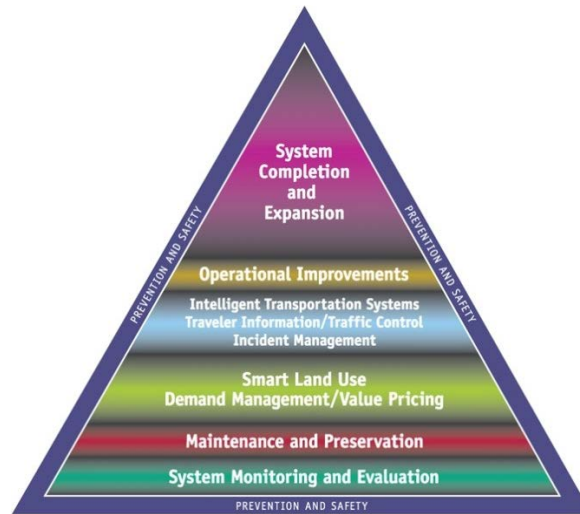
System Completion and Expansion

Operational Improvements

Intelligent Transportation Systems
Traveler Information/Traffic Control
Incident Management

Smart Land Use
Demand Management/Value Pricing

Maintenance and Preservation

System Monitoring and Evaluation

PREVENTION AND SAFETY

PREVENTION AND SAFETY

PREVENTION AND SAFETY